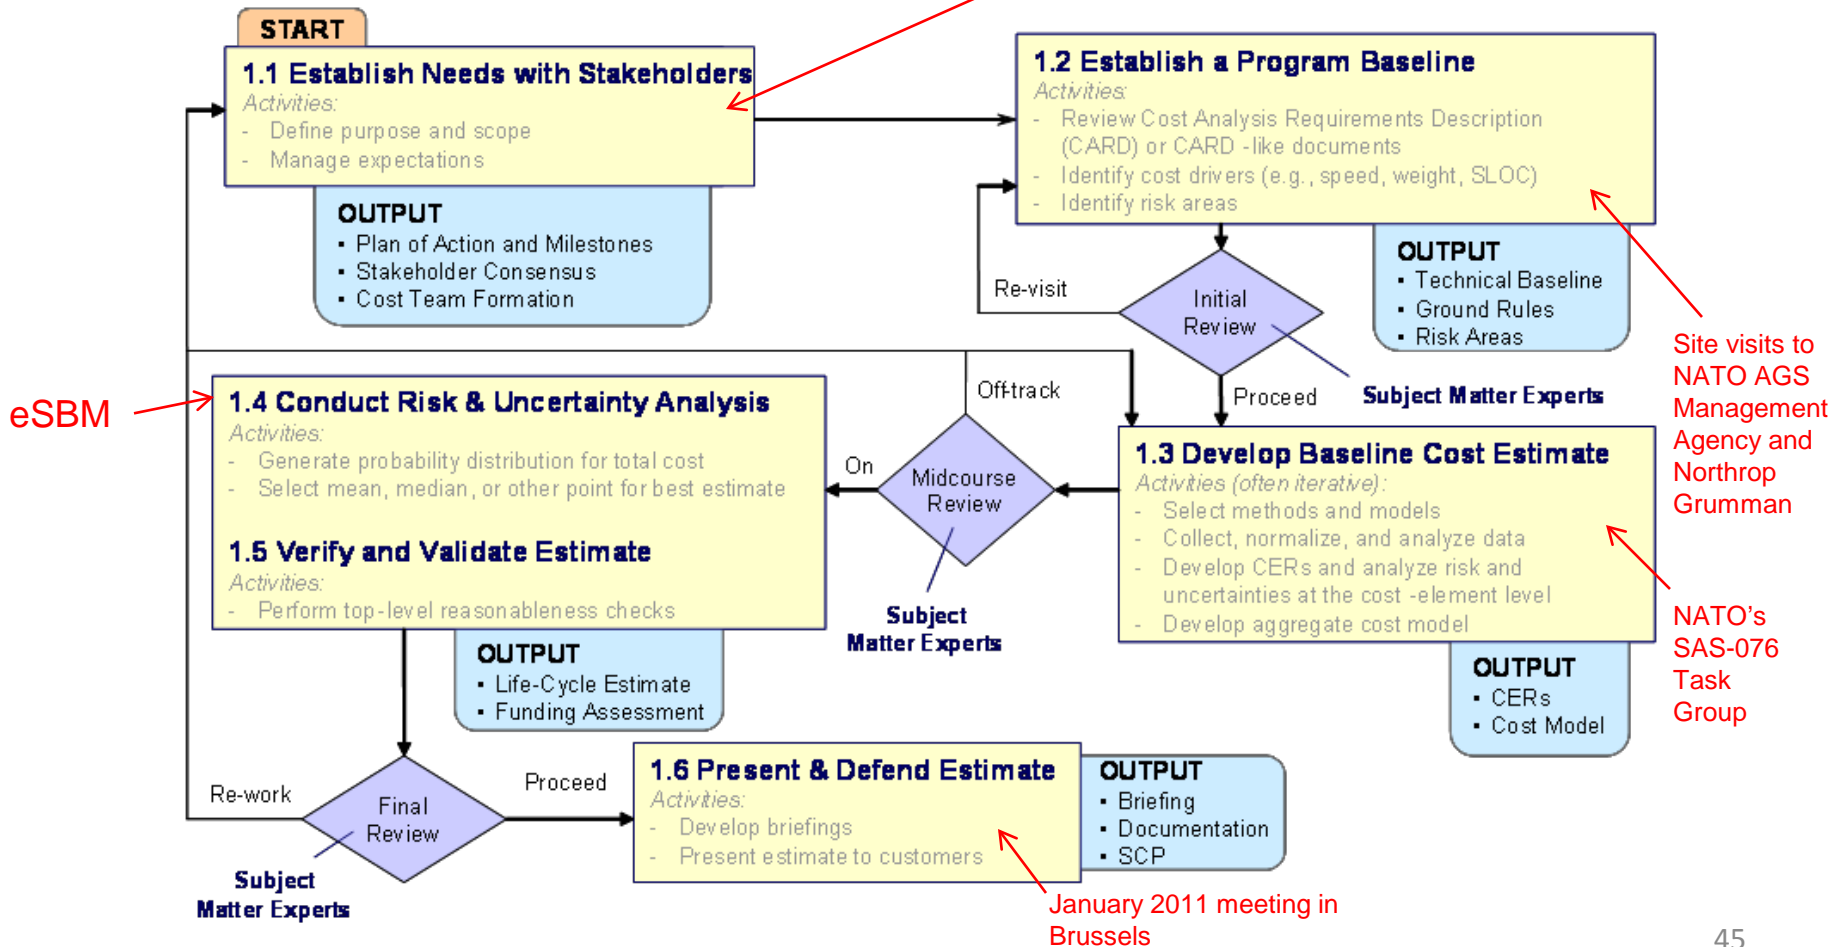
START

1.1 Establish Needs with Stakeholders
Activities:
- Define purpose and scope
- Manage expectations

OUTPUT
▪ Plan of Action and Milestones
▪ Stakeholder Consensus
▪ Cost Team Formation

1.2 Establish a Program Baseline
Activities:
- Review Cost Analysis Requirements Description (CARD) or CARD -like documents
- Identify cost drivers (e.g., speed, weight, SLOC)
- Identify risk areas

OUTPUT
▪ Technical Baseline
▪ Ground Rules
▪ Risk Areas

Re-visit

Initial Review

Proceed

Subject Matter Experts

Site visits to NATO AGS Management Agency and Northrop Grumman

eSBM

1.4 Conduct Risk & Uncertainty Analysis
Activities:
- Generate probability distribution for total cost
- Select mean, median, or other point for best estimate

1.5 Verify and Validate Estimate
Activities:
- Perform top-level reasonableness checks

OUTPUT
▪ Life-Cycle Estimate
▪ Funding Assessment

Off-track

On

Midcourse Review

Subject Matter Experts

1.3 Develop Baseline Cost Estimate
Activities (often iterative):
- Select methods and models
- Collect, normalize, and analyze data
- Develop CERs and analyze risk and uncertainties at the cost -element level
- Develop aggregate cost model

OUTPUT
▪ CERs
▪ Cost Model

NATO's SAS-076 Task Group

Re-work

Final Review

Proceed

Subject Matter Experts

1.6 Present & Defend Estimate
Activities:
- Develop briefings
- Present estimate to customers

OUTPUT
▪ Briefing
▪ Documentation
▪ SCP

January 2011 meeting in Brussels

45